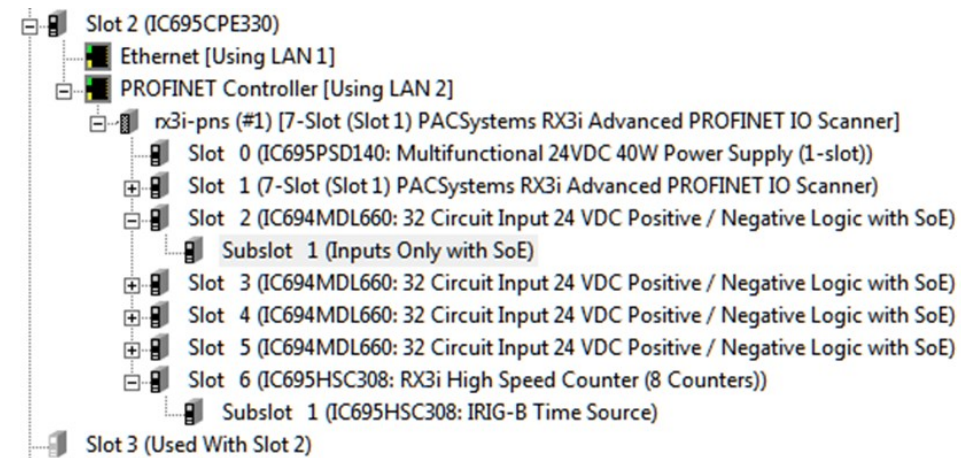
Slot 2 (IC695CPE330)
Ethernet [Using LAN 1]
PROFINET Controller [Using LAN 2]
rx3i-pns (#1) [7-Slot (Slot 1) PACSystems RX3i Advanced PROFINET IO Scanner]
Slot 0 (IC695PSD140: Multifunctional 24VDC 40W Power Supply (1-slot))
Slot 1 (7-Slot (Slot 1) PACSystems RX3i Advanced PROFINET IO Scanner)
Slot 2 (IC694MDL660: 32 Circuit Input 24 VDC Positive / Negative Logic with SoE)
Subslot 1 (Inputs Only with SoE)
Slot 3 (IC694MDL660: 32 Circuit Input 24 VDC Positive / Negative Logic with SoE)
Slot 4 (IC694MDL660: 32 Circuit Input 24 VDC Positive / Negative Logic with SoE)
Slot 5 (IC694MDL660: 32 Circuit Input 24 VDC Positive / Negative Logic with SoE)
Slot 6 (IC695HSC308: RX3i High Speed Counter (8 Counters))
Subslot 1 (IC695HSC308: IRIG-B Time Source)
Slot 3 (Used With Slot 2)